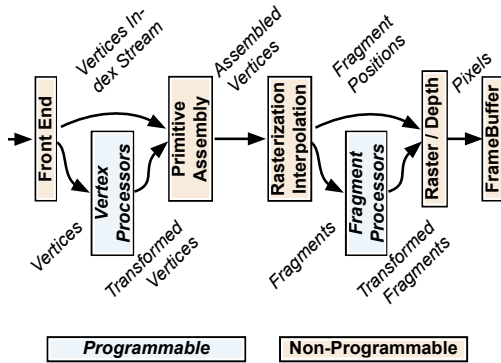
Front End

Vertices Index Stream

Vertex Processors

Vertices

Transformed Vertices

Primitive Assembly

Assembled Vertices

Rasterization Interpolation

Fragment Positions

Fragment Processors

Fragments

Transformed Fragments

Raster / Depth

Pixels

FrameBuffer

Programmable

Non-Programmable